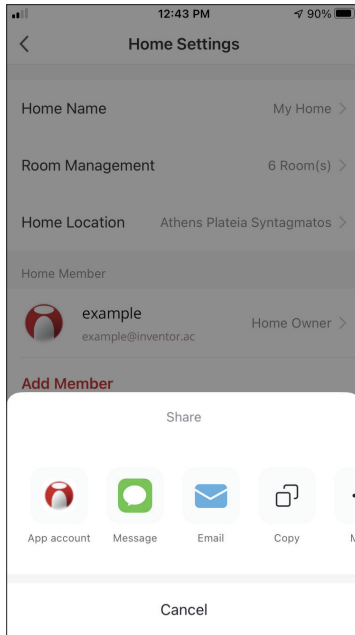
12:43 PM
90%

Home Settings

Home Name
My Home >

Room Management
6 Room(s) >

Home Location
Athens Plateia Syntagmatos >

Home Member

example
example@inventor.ac
Home Owner >

Add Member

Share

App account
Message
Email
Copy
M

Cancel